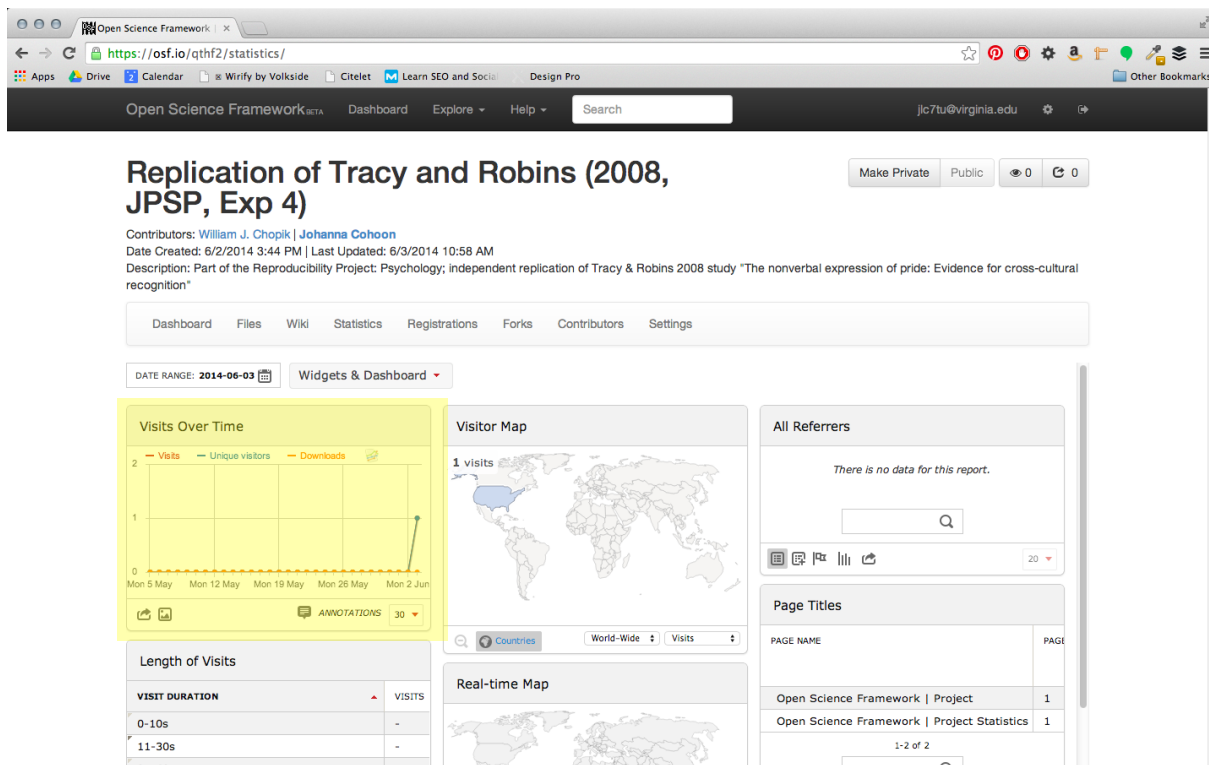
Open Science Framework |

https://osf.io/qthf2/statistics/

Apps Drive Calendar Wirify by Volkside Citelet Learn SEO and Social Design Pro Other Bookmarks

Open Science Framework BETA Dashboard Explore Help Search jlc7tu@virginia.edu

Replication of Tracy and Robins (2008, JPSP, Exp 4)

Make Private Public 0 0

Contributors: William J. Chopik | Johanna Cohoon
Date Created: 6/2/2014 3:44 PM | Last Updated: 6/3/2014 10:58 AM
Description: Part of the Reproducibility Project: Psychology; independent replication of Tracy & Robins 2008 study "The nonverbal expression of pride: Evidence for cross-cultural recognition"

Dashboard Files Wiki Statistics Registrations Forks Contributors Settings

DATE RANGE: 2014-06-03 Widgets & Dashboard

Visits Over Time

Visits Unique visitors Downloads

2
1
0
Mon 5 May Mon 12 May Mon 19 May Mon 26 May Mon 2 Jun

ANNOTATIONS 30

Visitor Map

1 visits

Countries World-Wide Visits

All Referrers

There is no data for this report.

20

Page Titles

| PAGE NAME | PAGE |
|---|---|
| Open Science Framework \| Project | 1 |
| Open Science Framework \| Project Statistics | 1 |

1-2 of 2

Length of Visits

| VISIT DURATION | VISITS |
|---|---|
| 0-10s | - |
| 11-30s | - |

Real-time Map